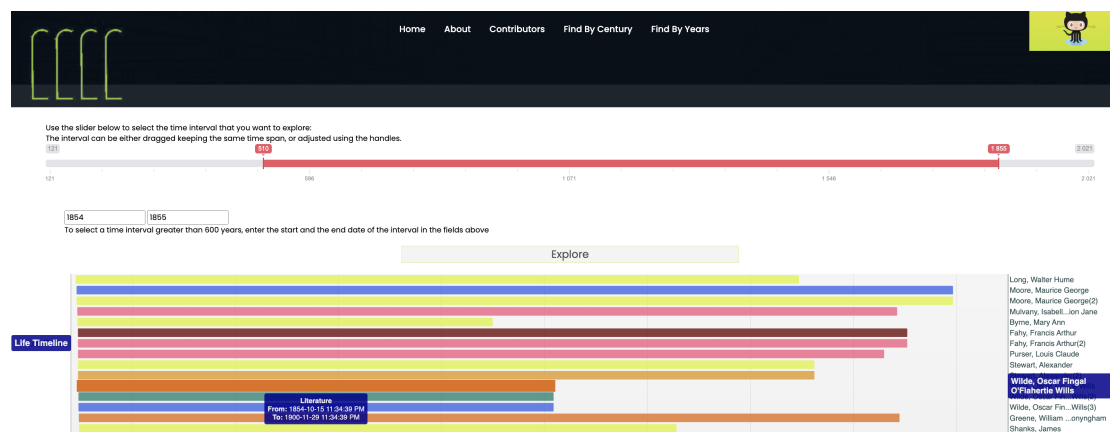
CCCC

Home About Contributors Find By Century Find By Years

Use the slider below to select the time interval that you want to explore:
The interval can be either dragged keeping the same time span, or adjusted using the handles.

121 510 1 855 2 021

121 596 1 071 1 546 2 021

1854 1855

To select a time interval greater than 600 years, enter the start and the end date of the interval in the fields above

Explore

Life Timeline

Long, Walter Hume
Moore, Maurice George
Moore, Maurice George(2)
Mulvany, Isabell...ion Jane
Byrne, Mary Ann
Fahy, Francis Arthur
Fahy, Francis Arthur(2)
Purser, Louis Claude
Stewart, Alexander
Wilde, Oscar Fingal O'Flahertie Wills
Wilde, Oscar Fin...Wills(3)
Greene, William ...onyngham
Shanks, James

Literature
From: 1854-10-15 11:34:39 PM
To: 1900-11-29 11:34:39 PM